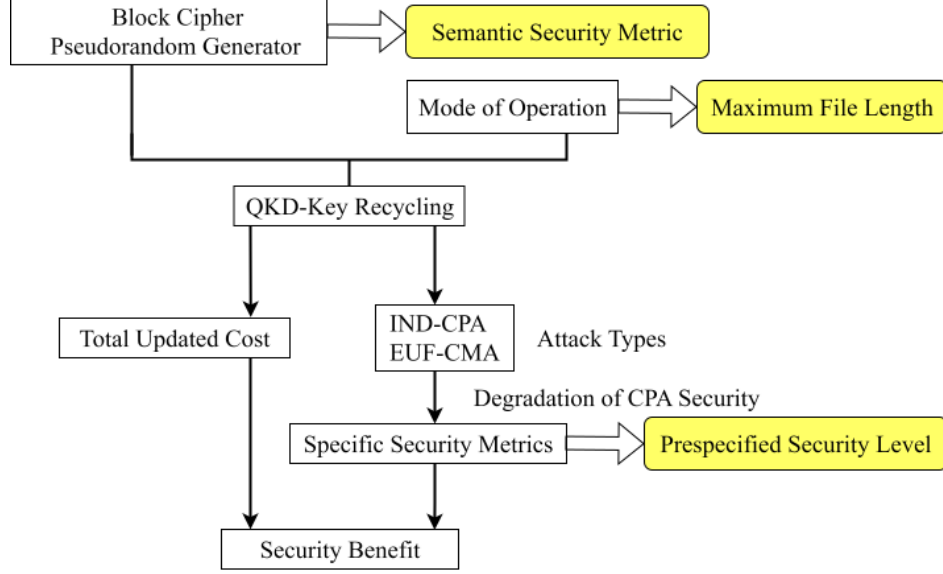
Block Cipher
Pseudorandom Generator

Semantic Security Metric

Mode of Operation

Maximum File Length

QKD-Key Recycling

Total Updated Cost

IND-CPA
EUF-CMA

Attack Types

Degradation of CPA Security

Specific Security Metrics

Prespecified Security Level

Security Benefit